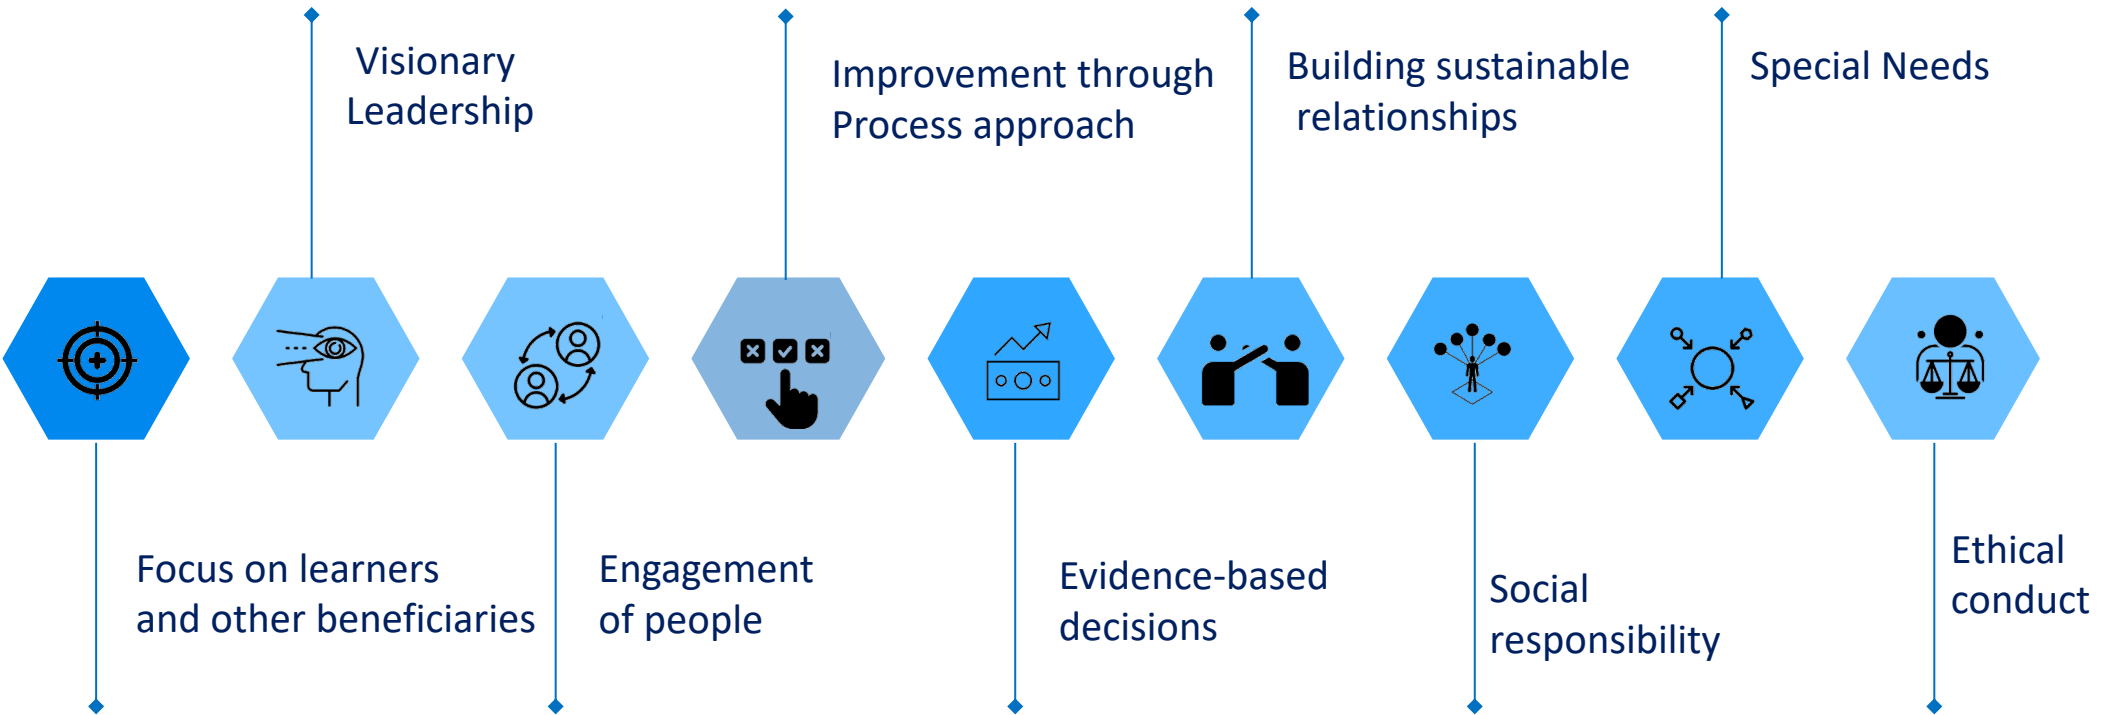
Visionary Leadership

Improvement through Process approach

Building sustainable relationships

Special Needs

Focus on learners and other beneficiaries

Engagement of people

Evidence-based decisions

Social responsibility

Ethical conduct